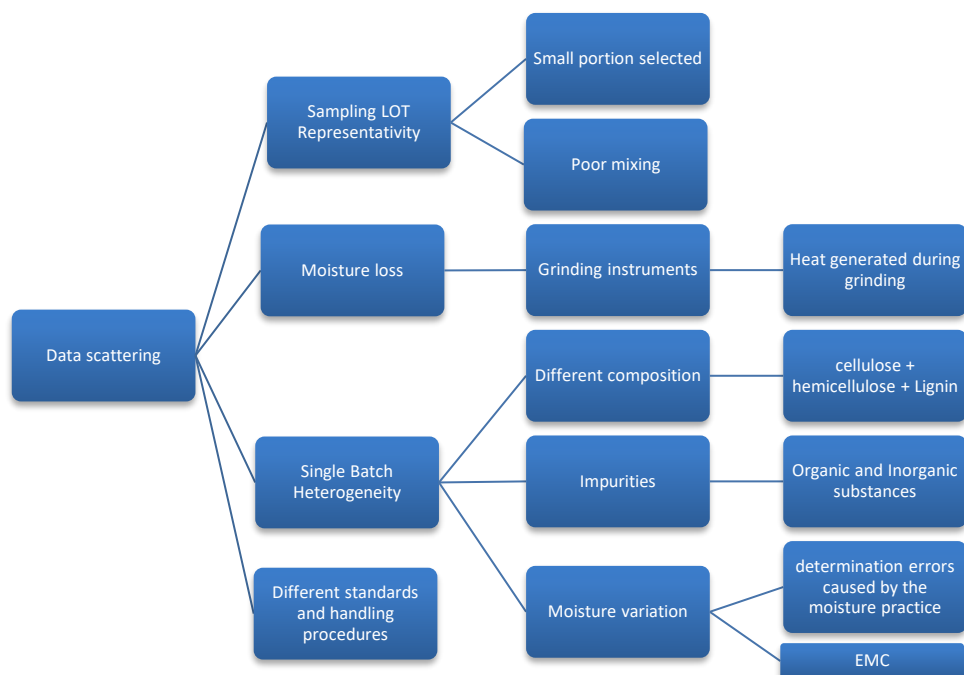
Data scattering

Sampling LOT Representativity

Small portion selected

Poor mixing

Moisture loss

Grinding instruments

Heat generated during grinding

Single Batch Heterogeneity

Different composition

cellulose + hemicellulose + Lignin

Impurities

Organic and Inorganic substances

Moisture variation

determination errors caused by the moisture practice

EMC

Different standards and handling procedures